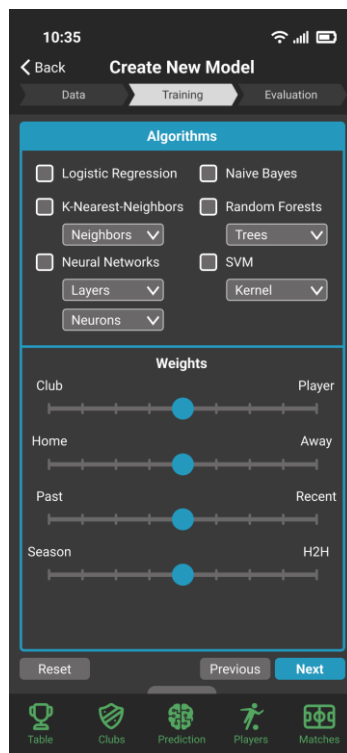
10:35

Back

Create New Model

Data

Training

Evaluation

Algorithms

Logistic Regression

Naive Bayes

K-Nearest-Neighbors

Random Forests

Neighbors

Trees

Neural Networks

SVM

Layers

Kernel

Neurons

Weights

Club

Player

Home

Away

Past

Recent

Season

H2H

Reset

Previous

Next

Table

Clubs

Prediction

Players

Matches